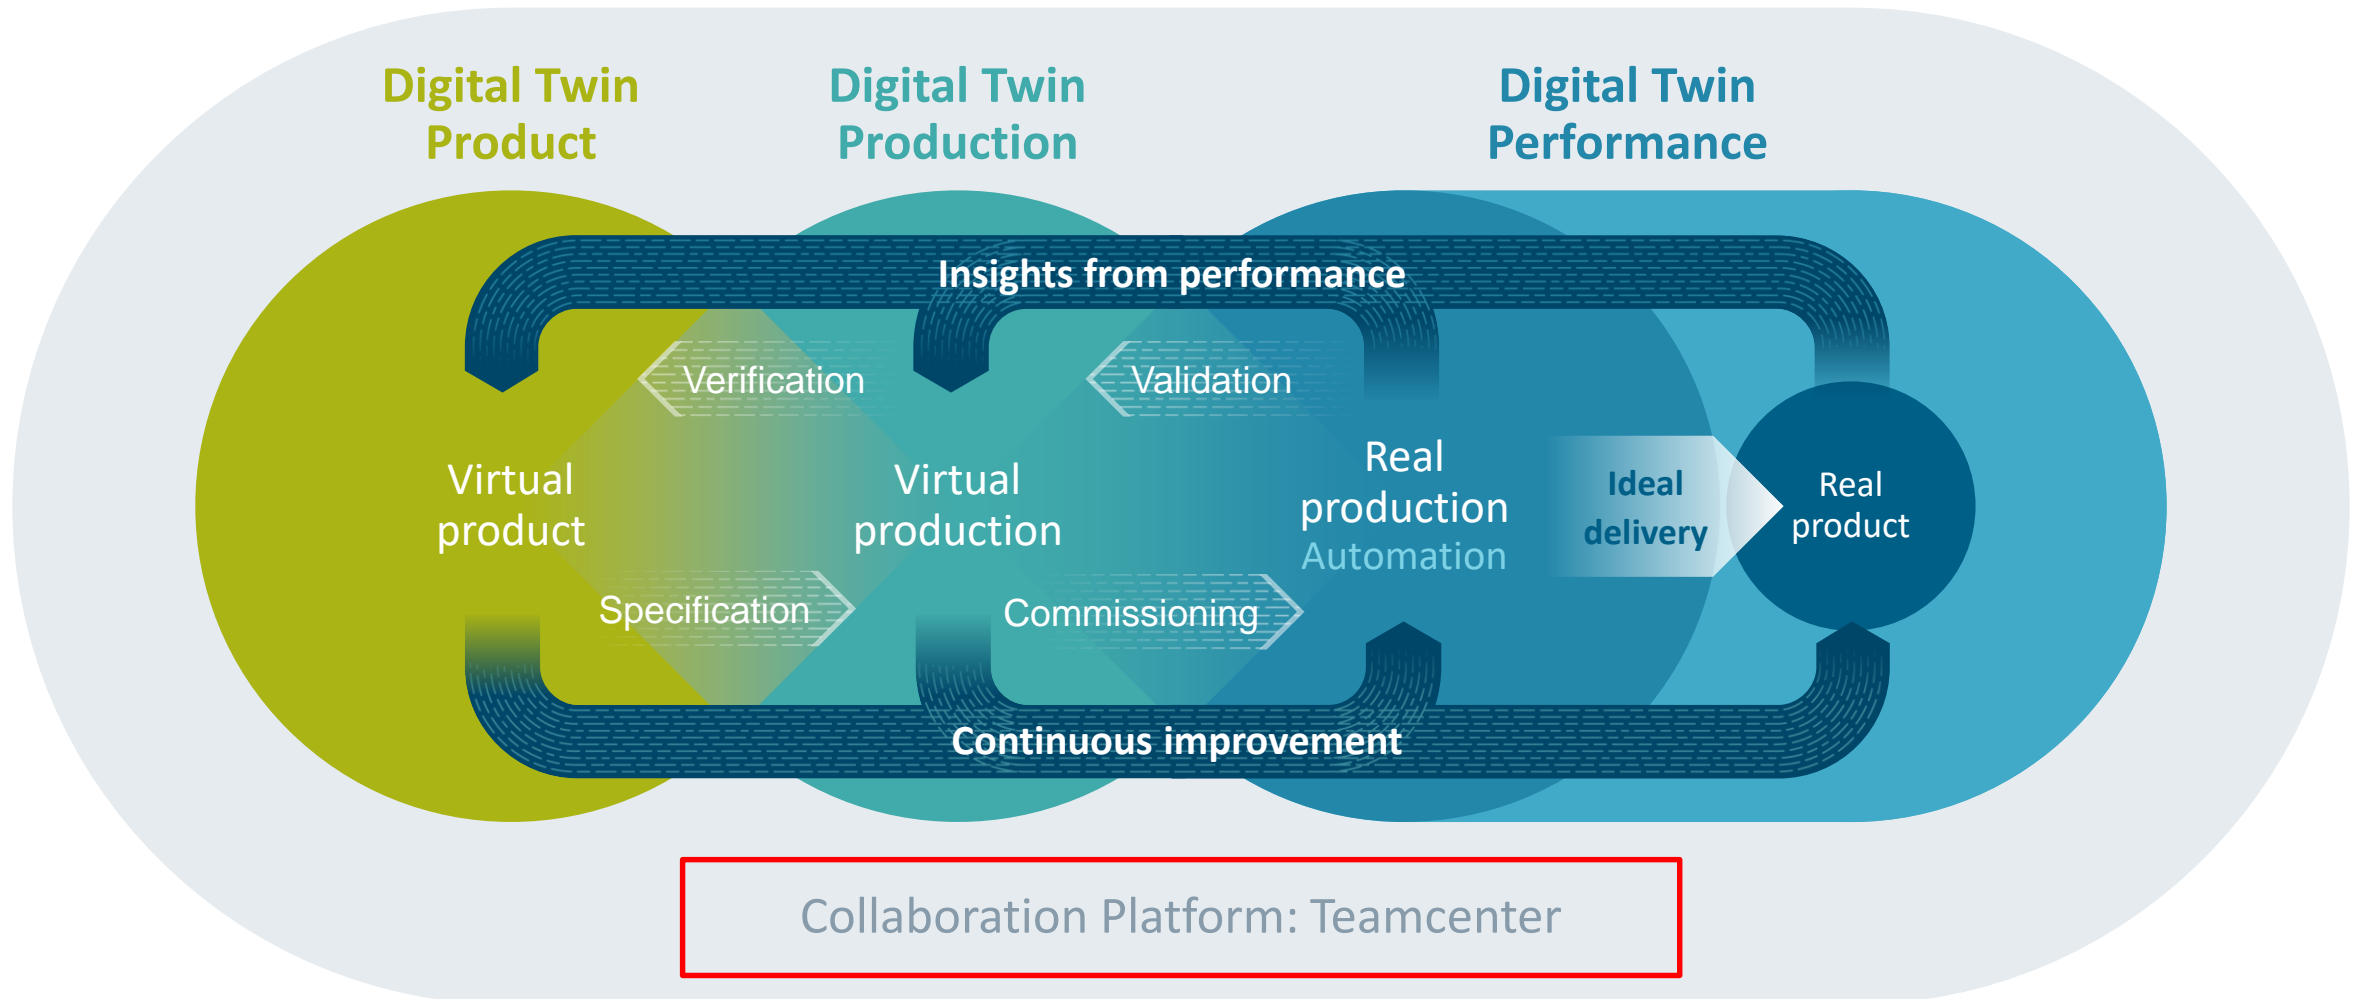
Digital Twin Product

Digital Twin Production

Digital Twin Performance

Insights from performance

Verification

Validation

Virtual product

Virtual production

Real production
Automation

Ideal delivery

Real product

Specification

Commissioning

Continuous improvement

Collaboration Platform: Teamcenter